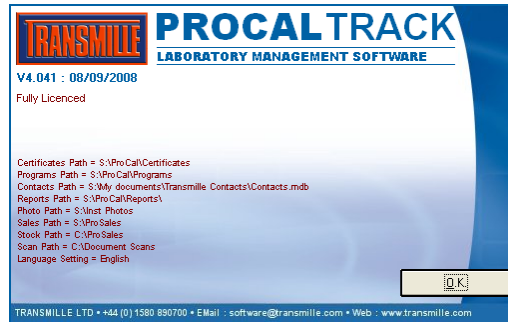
TRANSMILLE

PROCALTRACK

LABORATORY MANAGEMENT SOFTWARE

V4.041 : 08/09/2008

Fully Licenced

Certificates Path = S:\ProCal\Certificates
Programs Path = S:\ProCal\Programs
Contacts Path = S:\My documents\Transmille Contacts\Contacts.mdb
Reports Path = S:\ProCal\Reports\
Photo Path = S:\Inst Photos
Sales Path = S:\ProSales
Stock Path = C:\ProSales
Scan Path = C:\Document Scans
Language Setting = English

O.K.

TRANSMILLE LTD • +44 (0) 1580 890700 • EMail : software@transmille.com • Web : www.transmille.com